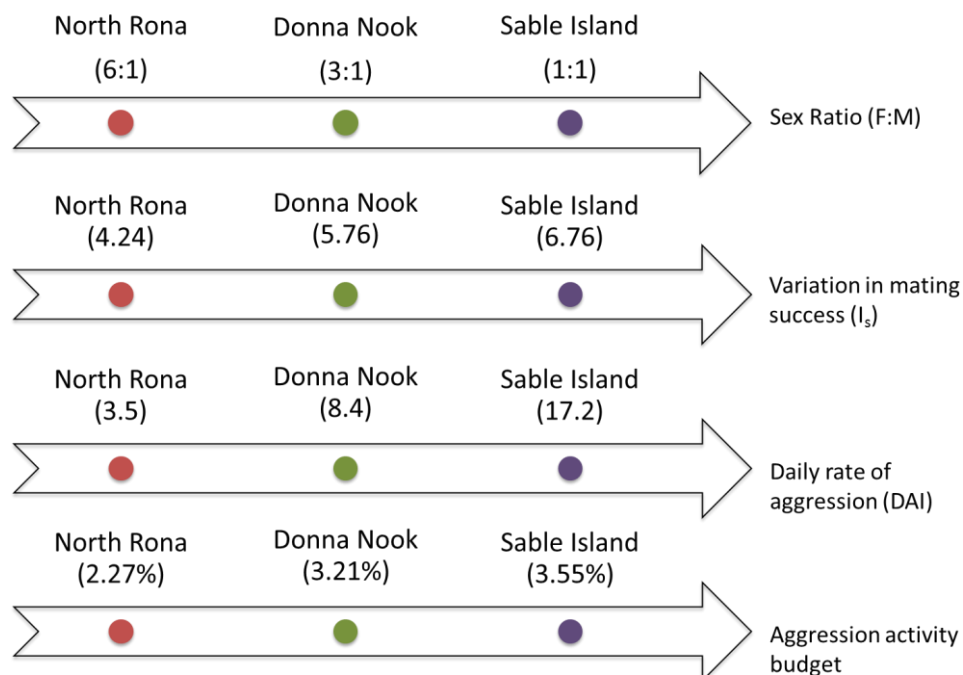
North Rona (6:1)

Donna Nook (3:1)

Sable Island (1:1)

Sex Ratio (F:M)

North Rona (4.24)

Donna Nook (5.76)

Sable Island (6.76)

Variation in mating success ($I_s$)

North Rona (3.5)

Donna Nook (8.4)

Sable Island (17.2)

Daily rate of aggression (DAI)

North Rona (2.27%)

Donna Nook (3.21%)

Sable Island (3.55%)

Aggression activity budget